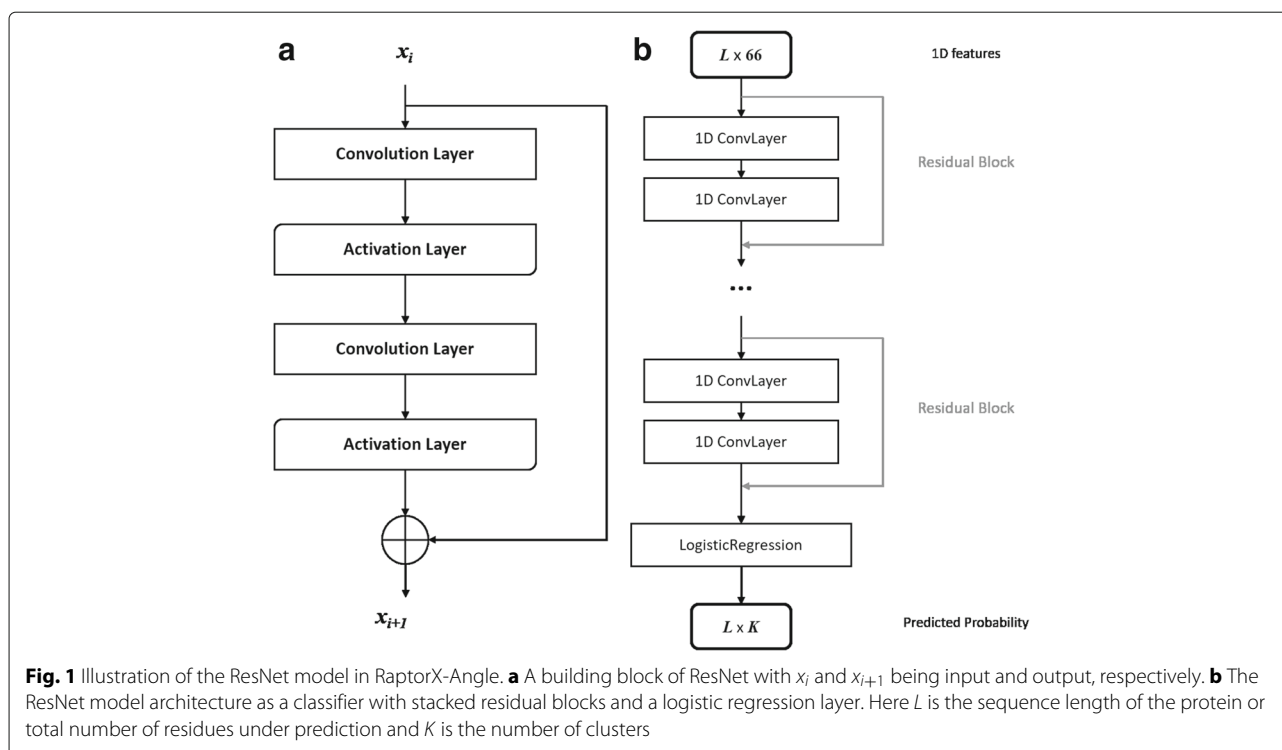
a

$x_i$

Convolution Layer

Activation Layer

Convolution Layer

Activation Layer

$x_{i+1}$

b

$L$ x 66

1D features

1D ConvLayer

1D ConvLayer

Residual Block

...

1D ConvLayer

1D ConvLayer

Residual Block

LogisticRegression

$L$ x $K$

Predicted Probability

**Fig. 1** Illustration of the ResNet model in RaptorX-Angle. **a** A building block of ResNet with $x_i$ and $x_{i+1}$ being input and output, respectively. **b** The ResNet model architecture as a classifier with stacked residual blocks and a logistic regression layer. Here $L$ is the sequence length of the protein or total number of residues under prediction and $K$ is the number of clusters